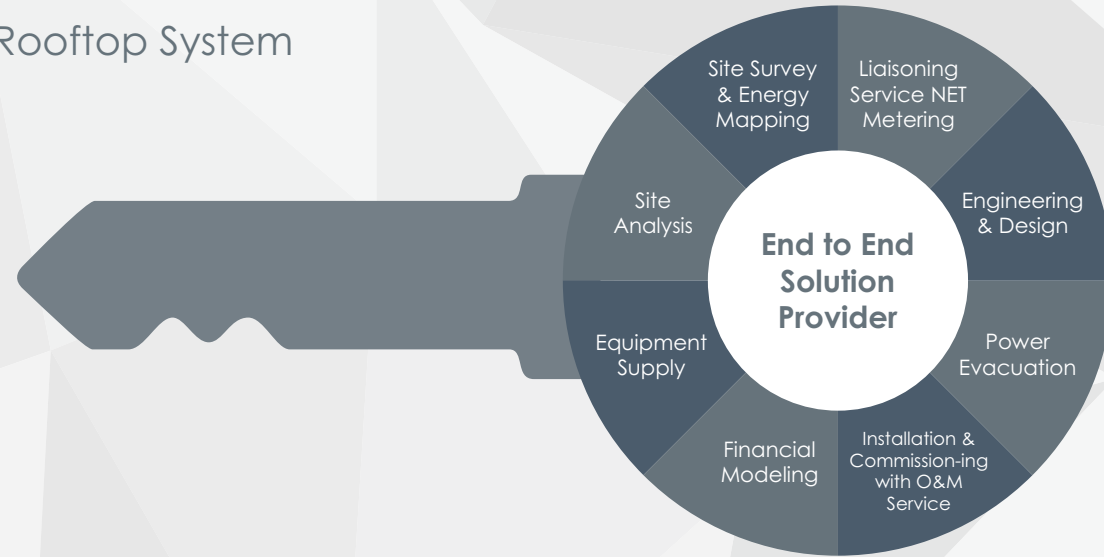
Rooftop System

End to End Solution Provider

Site Survey & Energy Mapping

Liaisoning Service NET Metering

Engineering & Design

Power Evacuation

Installation & Commission-ing with O&M Service

Financial Modeling

Equipment Supply

Site Analysis